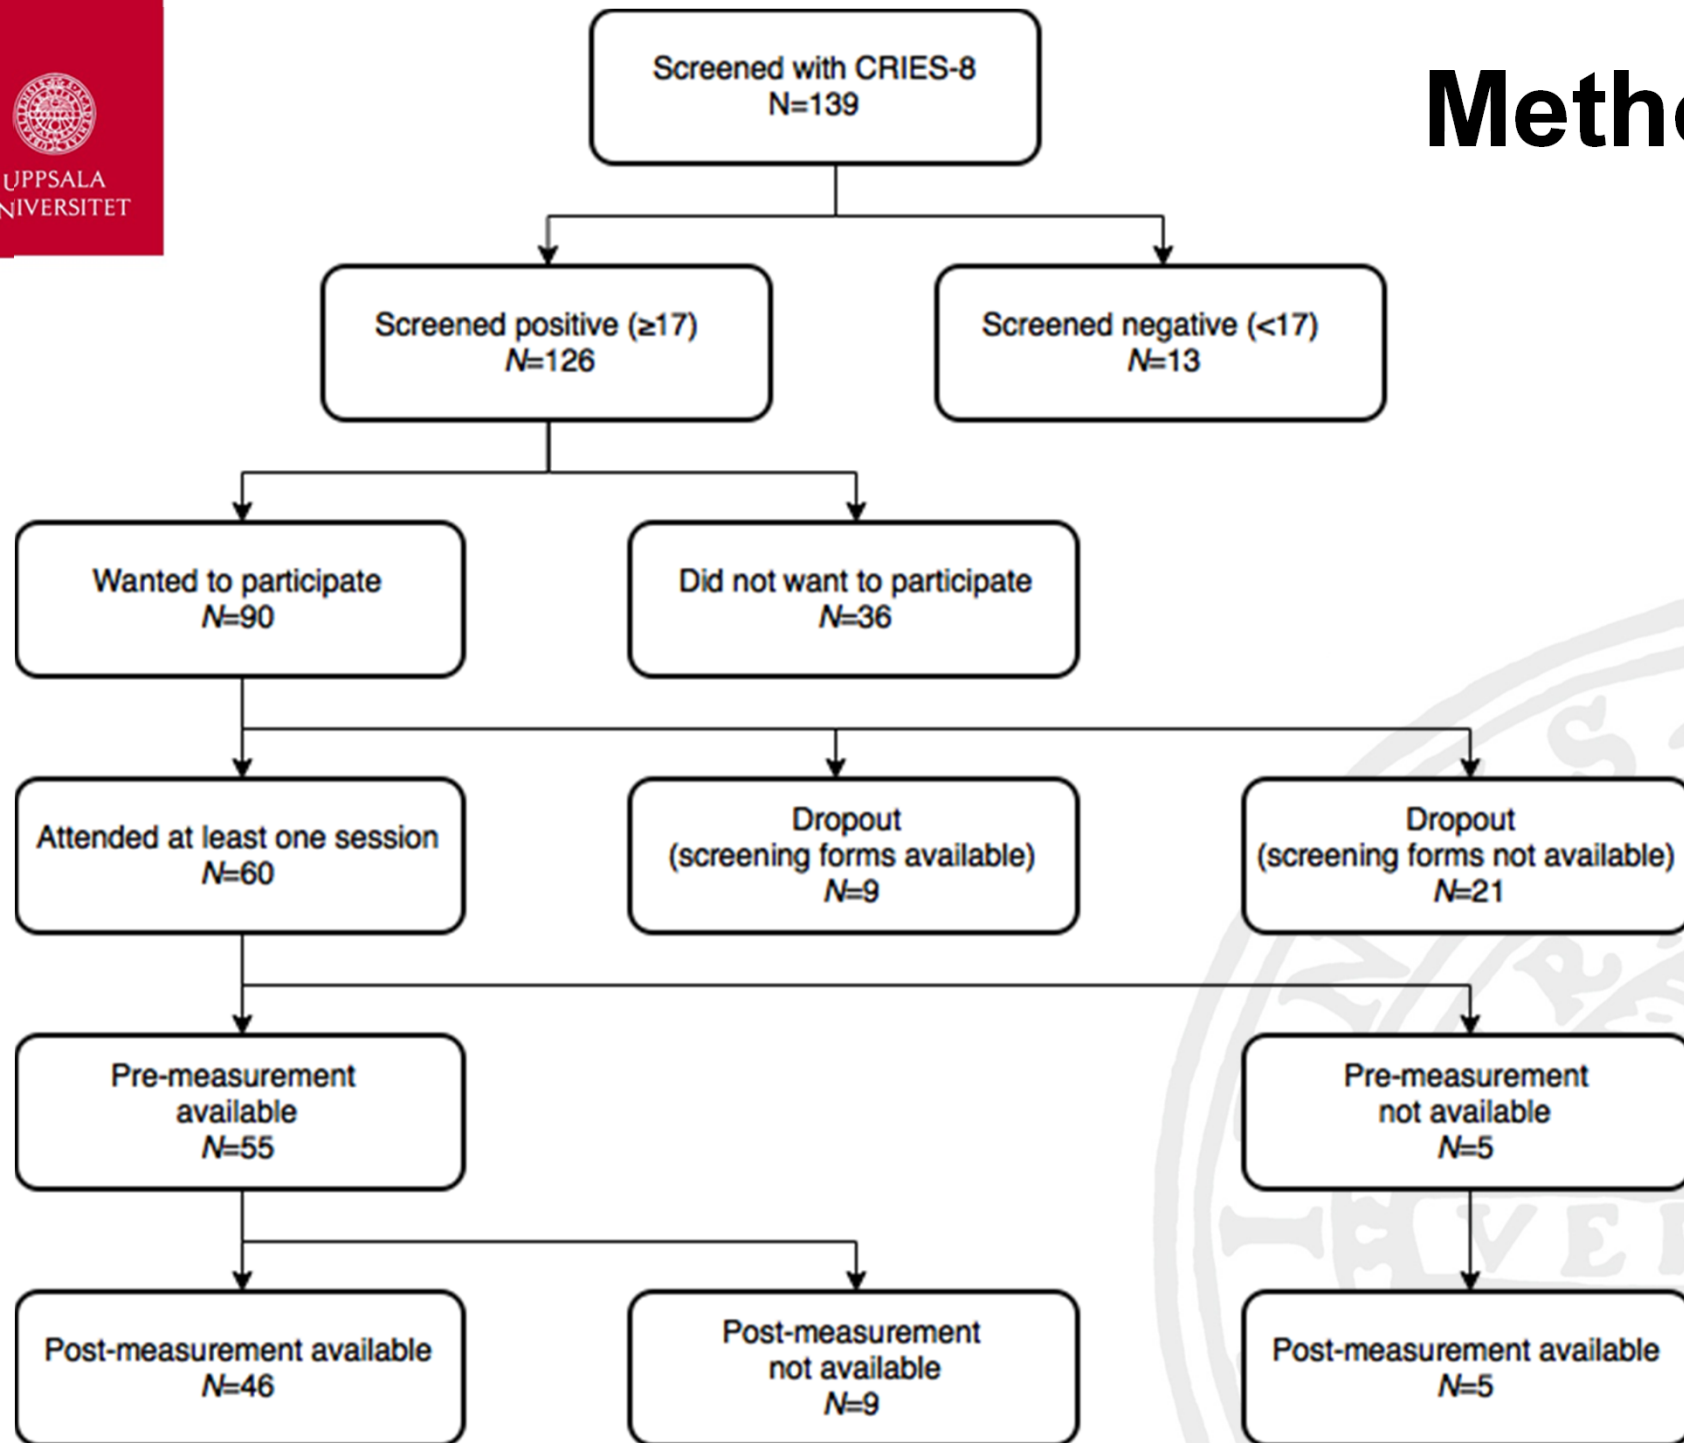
UPPSALA
NIVERSITET

Meth

Screened with CRIES-8
N=139

Screened positive (≥17)
N=126

Screened negative (<17)
N=13

Wanted to participate
N=90

Did not want to participate
N=36

Attended at least one session
N=60

Dropout
(screening forms available)
N=9

Dropout
(screening forms not available)
N=21

Pre-measurement available
N=55

Pre-measurement not available
N=5

Post-measurement available
N=46

Post-measurement not available
N=9

Post-measurement available
N=5